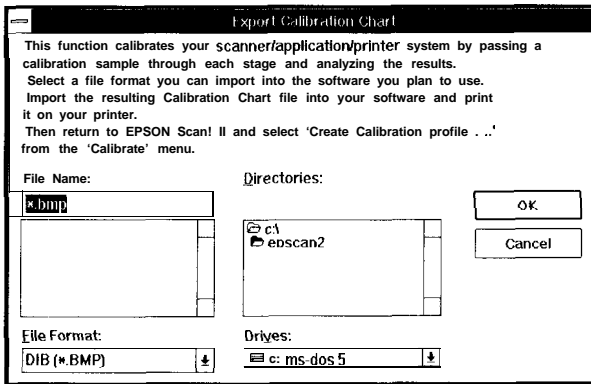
Export Calibration Chart

This function calibrates your scanner/application/printer system by passing a calibration sample through each stage and analyzing the results.
Select a file format you can import into the software you plan to use.
Import the resulting Calibration Chart file into your software and print it on your printer.
Then return to EPSON Scan! II and select 'Create Calibration profile . ..' from the 'Calibrate' menu.

File Name:

*.bmp

Directories:

c:\
epscan2

OK

Cancel

File Format:

DIB (*.BMP)

Drives:

c: ms-dos 5